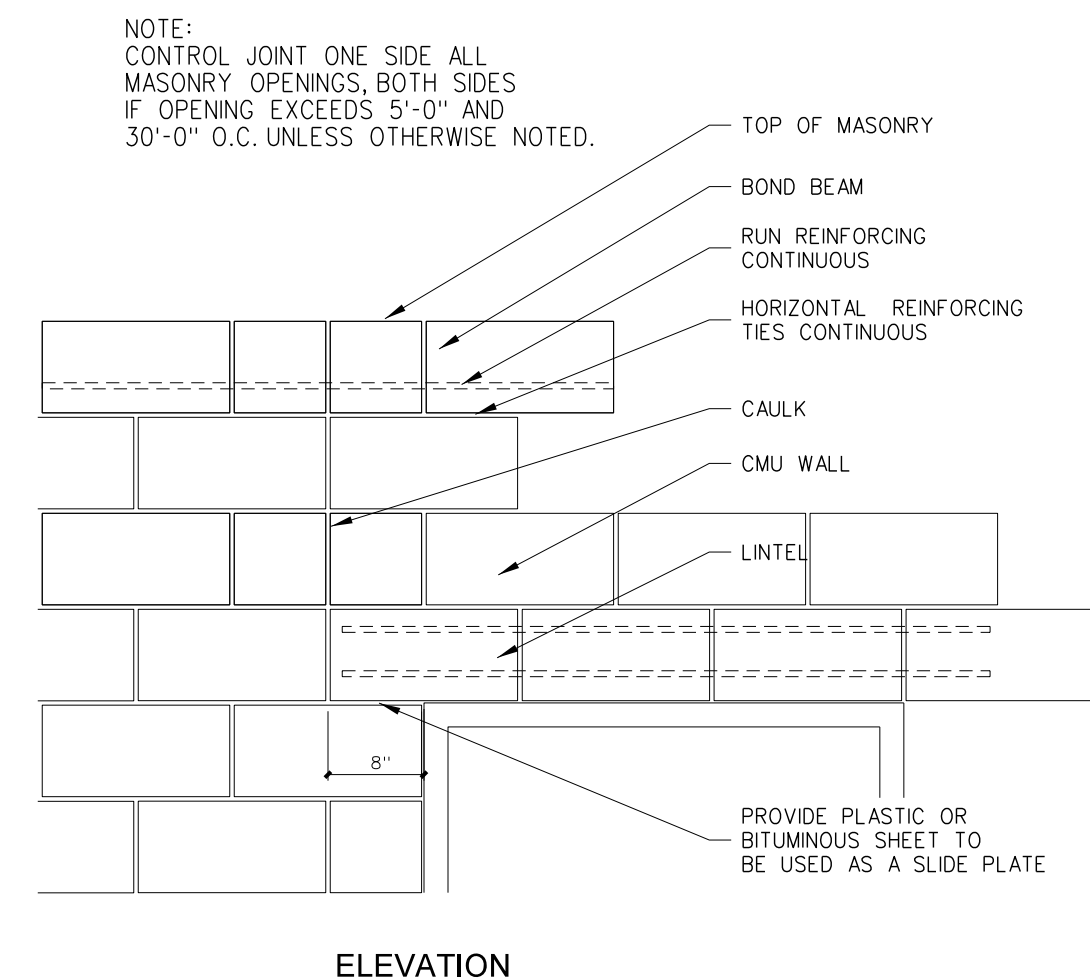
NOTE:
CONTROL JOINT ONE SIDE ALL MASONRY OPENINGS, BOTH SIDES IF OPENING EXCEEDS 5'-0" AND 30'-0" O.C. UNLESS OTHERWISE NOTED.

TOP OF MASONRY

BOND BEAM

RUN REINFORCING CONTINUOUS

HORIZONTAL REINFORCING TIES CONTINUOUS

CAULK

CMU WALL

LINTEL

8"

PROVIDE PLASTIC OR BITUMINOUS SHEET TO BE USED AS A SLIDE PLATE

ELEVATION